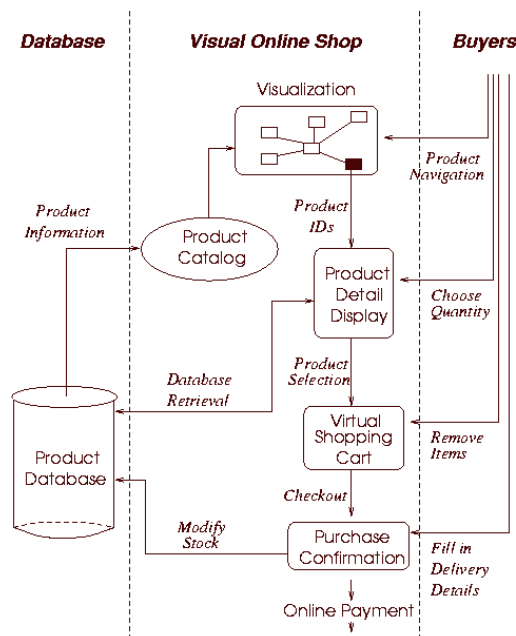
Database

Visual Online Shop

Buyers

Visualization

Product Navigation

Product Information

Product IDs

Product Catalog

Product Detail Display

Choose Quantity

Product Selection

Database Retrieval

Virtual Shopping Cart

Remove Items

Product Database

Checkout

Modify Stock

Purchase Confirmation

Fill in Delivery Details

Online Payment